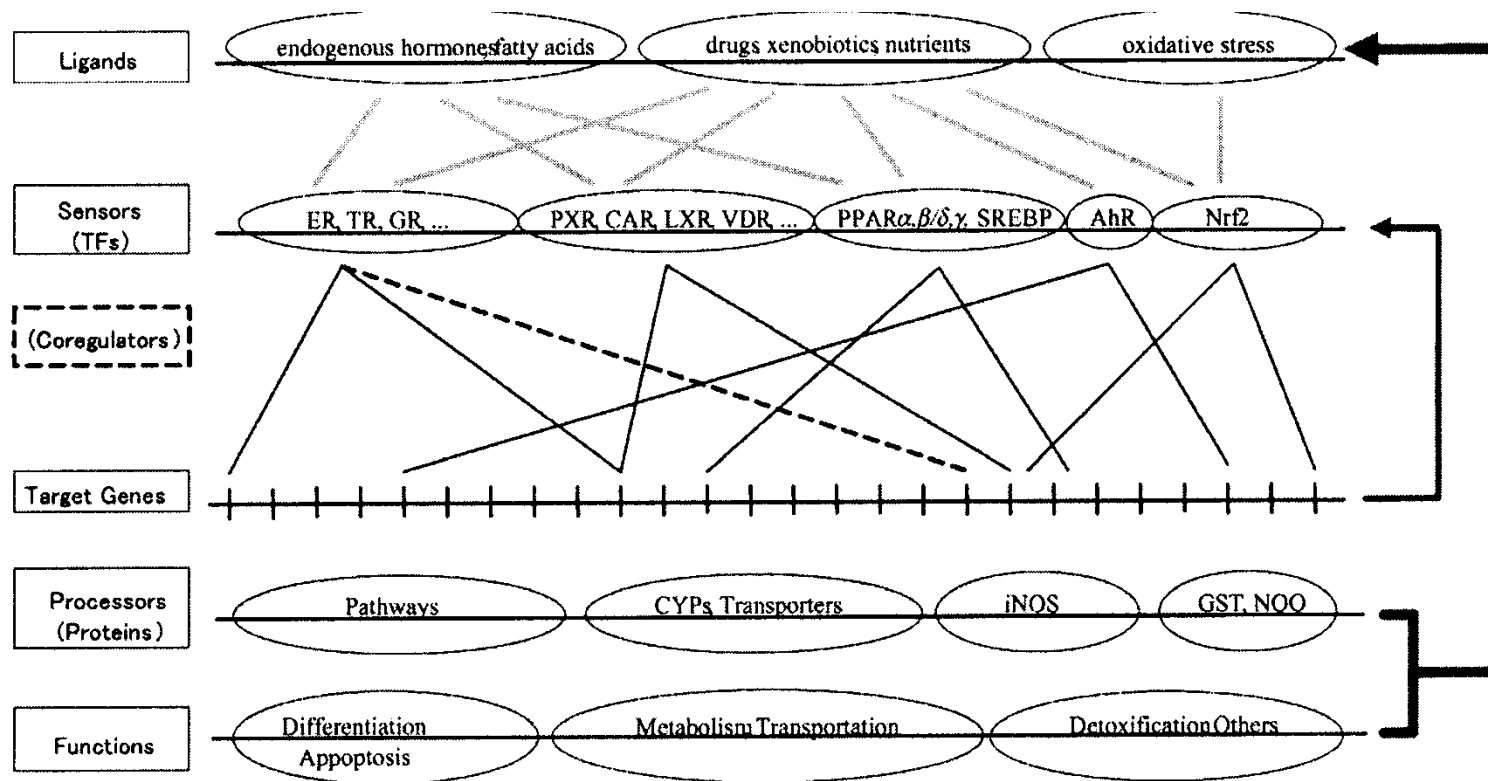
Ligands

endogenous hormonesfatty acids

drugs xenobiotics nutrients

oxidative stress

Sensors (TFs)

ER, TR, GR, ...

PXR, CAR, LXR, VDR, ...

PPAR$\alpha,\beta/\delta,\gamma$, SREBP

AhR

Nrf2

(Coregulators)

Target Genes

Processors (Proteins)

Pathways

CYPs Transporters

iNOS

GST, NQO

Functions

Differentiation Appoptosis

Metabolism Transportation

Detoxification Others